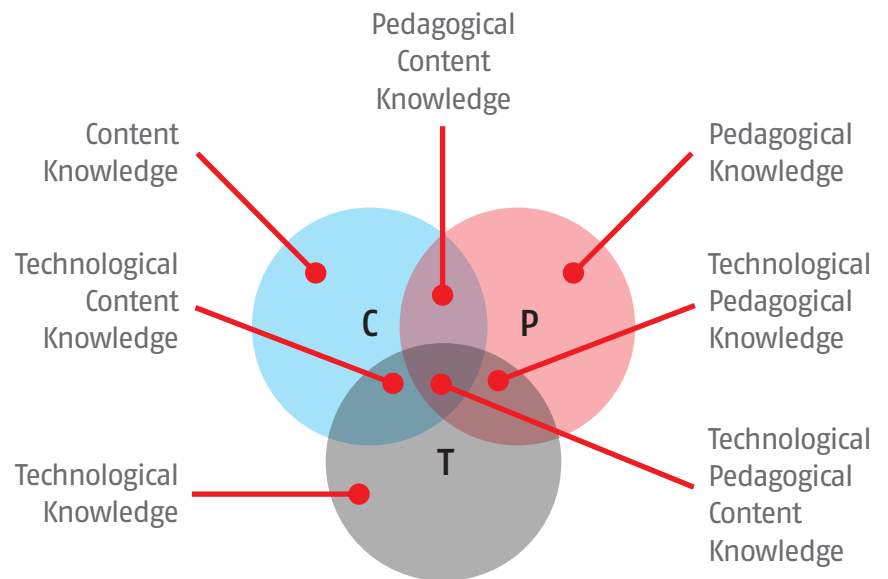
Pedagogical Content Knowledge

Content Knowledge

Pedagogical Knowledge

Technological Content Knowledge

C

P

Technological Pedagogical Knowledge

T

Technological Knowledge

Technological Pedagogical Content Knowledge